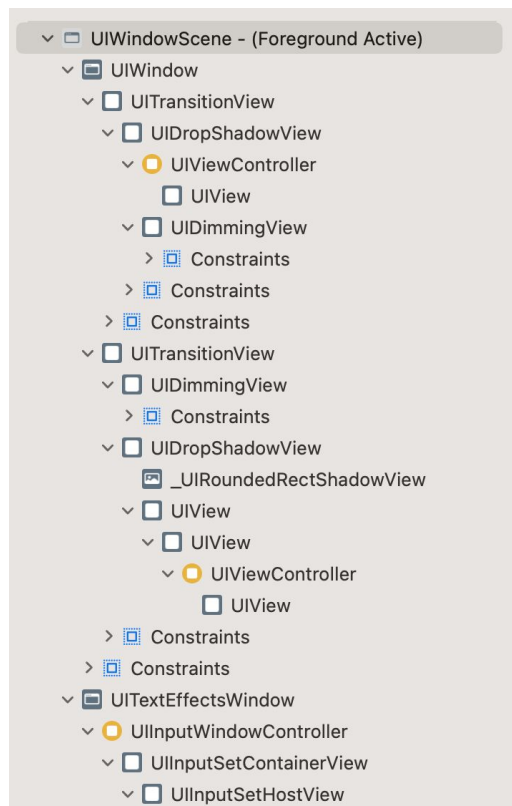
UIWindowScene - (Foreground Active)
UIWindow
UITransitionView
UIDropShadowView
UIViewController
UIView
UIDimmingView
Constraints
Constraints
Constraints
UITransitionView
UIDimmingView
Constraints
UIDropShadowView
_UIRoundedRectShadowView
UIView
UIView
UIViewController
UIView
Constraints
Constraints
UITextEffectsWindow
UIInputWindowController
UIInputSetContainerView
UIInputSetHostView